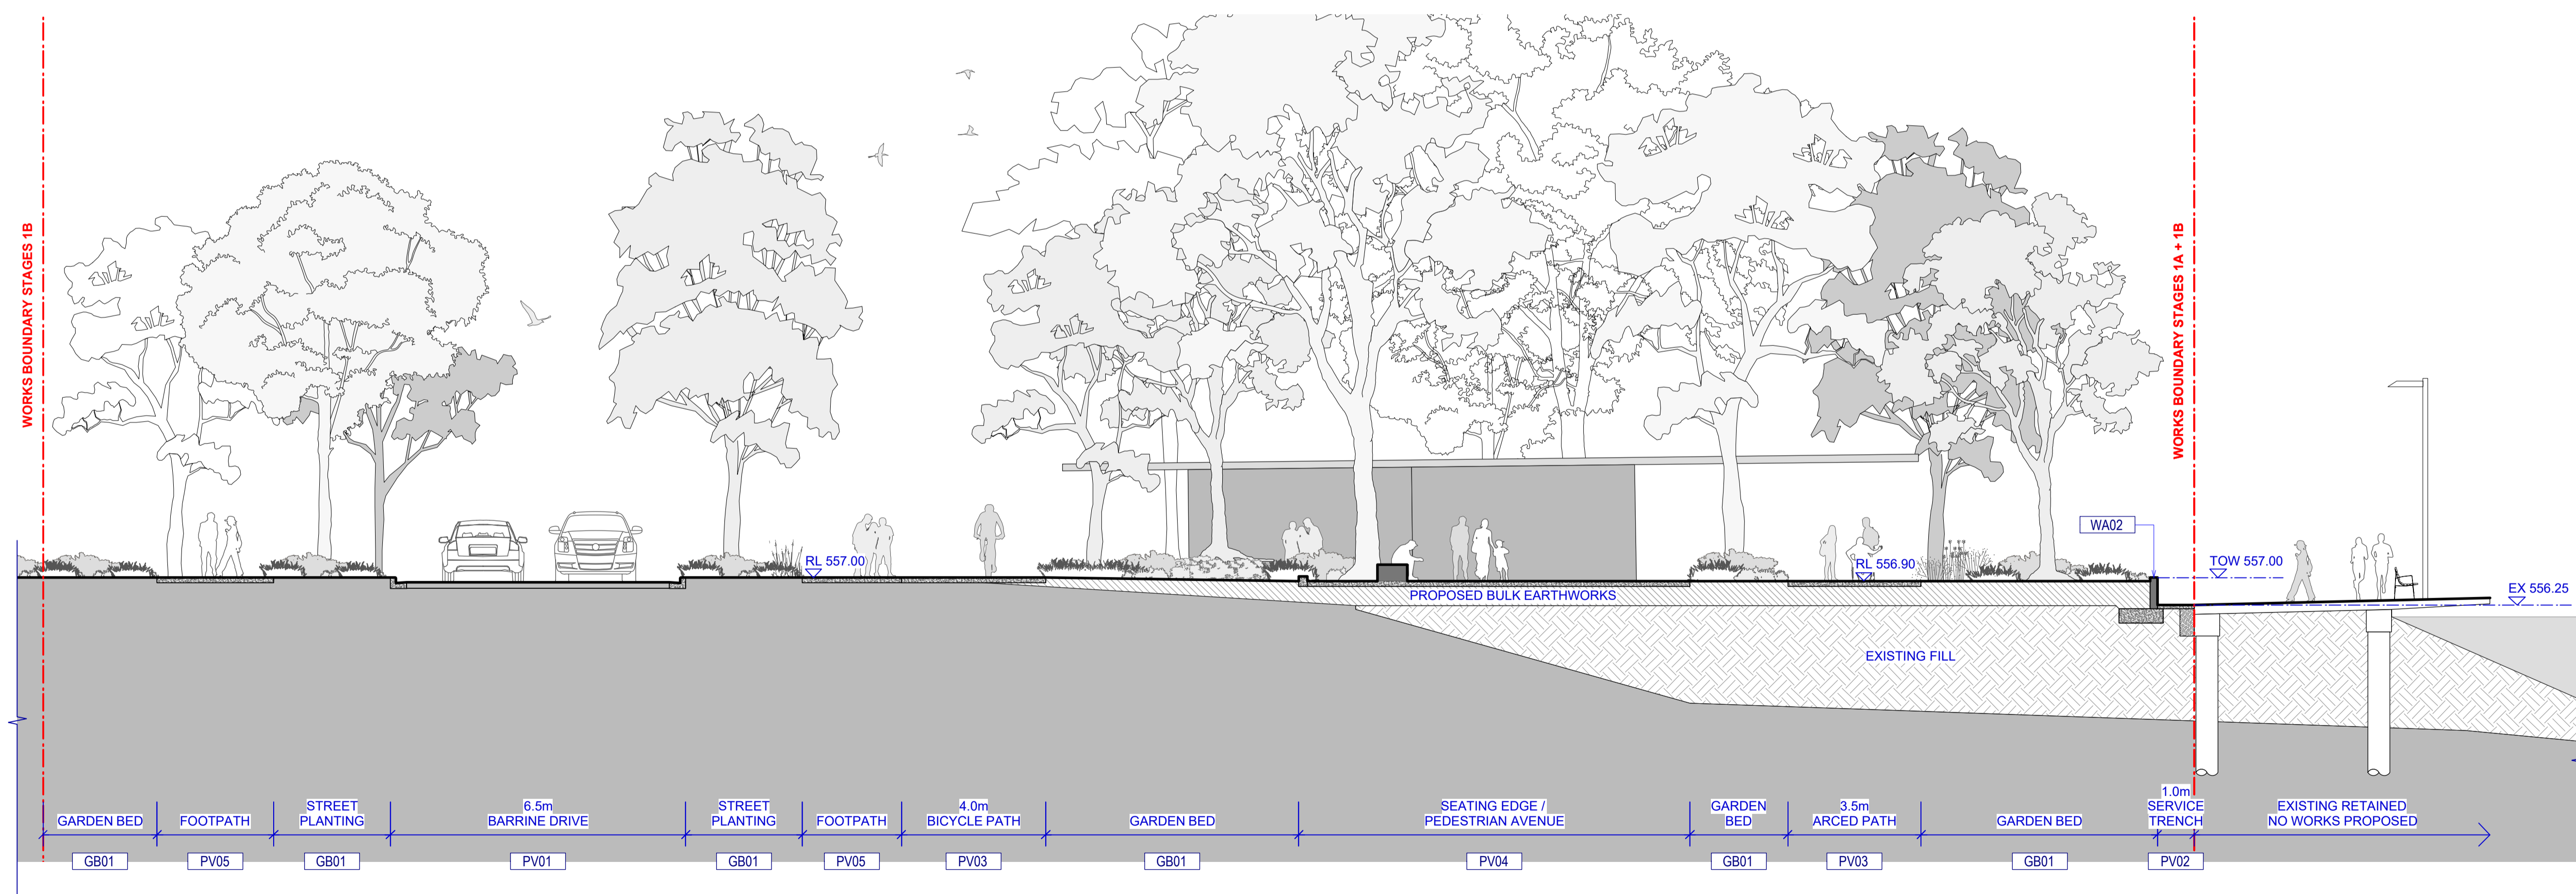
WORKS BOUNDARY STAGES 1B

WORKS BOUNDARY STAGES 1A + 1B

RL 557.00

RL 556.90

WA02

TOW 557.00

EX 556.25

PROPOSED BULK EARTHWORKS

EXISTING FILL

GARDEN BED
FOOTPATH
STREET PLANTING
6.5m BARRINE DRIVE
STREET PLANTING
FOOTPATH
4.0m BICYCLE PATH
GARDEN BED
SEATING EDGE / PEDESTRIAN AVENUE
GARDEN BED
3.5m ARCED PATH
GARDEN BED
1.0m SERVICE TRENCH
EXISTING RETAINED NO WORKS PROPOSED

| GB01 | PV05 | GB01 | PV01 | GB01 | PV05 | PV03 | GB01 | PV04 | GB01 | PV03 | GB01 | PV02 |